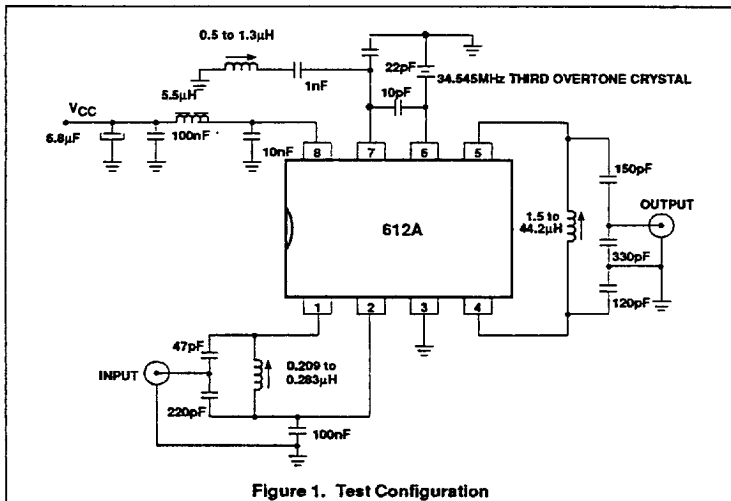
0.5 to 1.3μH

22pF

34.545MHz THIRD OVERTONE CRYSTAL

5.5μH

1nF

10pF

$V_{CC}$

6.8μF

100nF

10nF

8

7

6

5

150pF

612A

1.5 to 44.2μH

OUTPUT

330pF

1

2

3

4

120pF

47pF

INPUT

0.209 to 0.283μH

220pF

100nF

Figure 1. Test Configuration